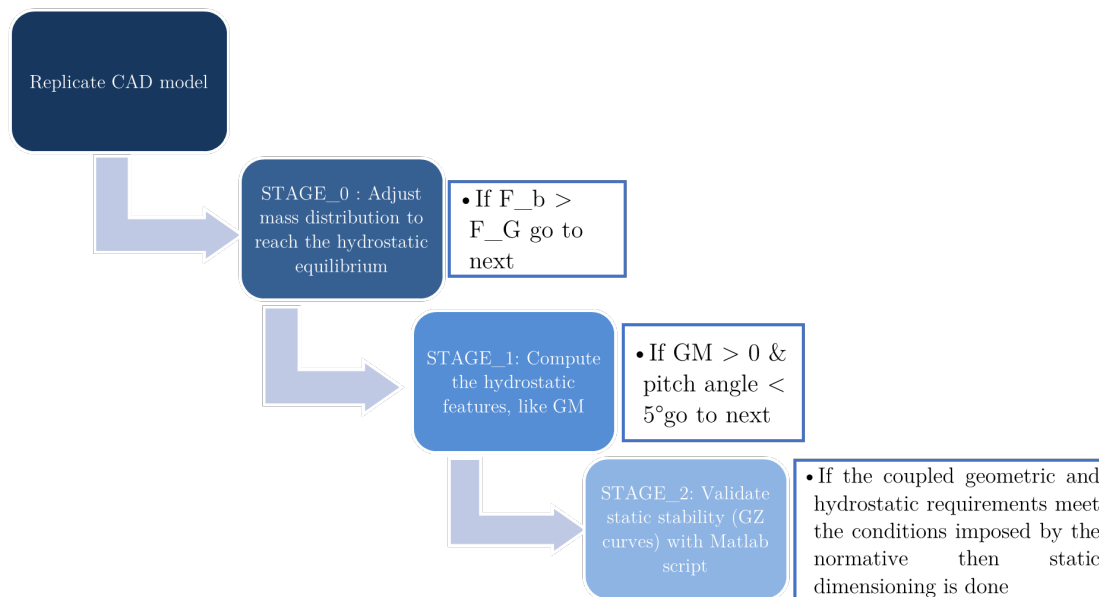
Replicate CAD model

STAGE_0 : Adjust mass distribution to reach the hydrostatic equilibrium

• If F_b > F_G go to next

STAGE_1: Compute the hydrostatic features, like GM

• If GM > 0 & pitch angle < 5°go to next

STAGE_2: Validate static stability (GZ curves) with Matlab script

• If the coupled geometric and hydrostatic requirements meet the conditions imposed by the normative then static dimensioning is done